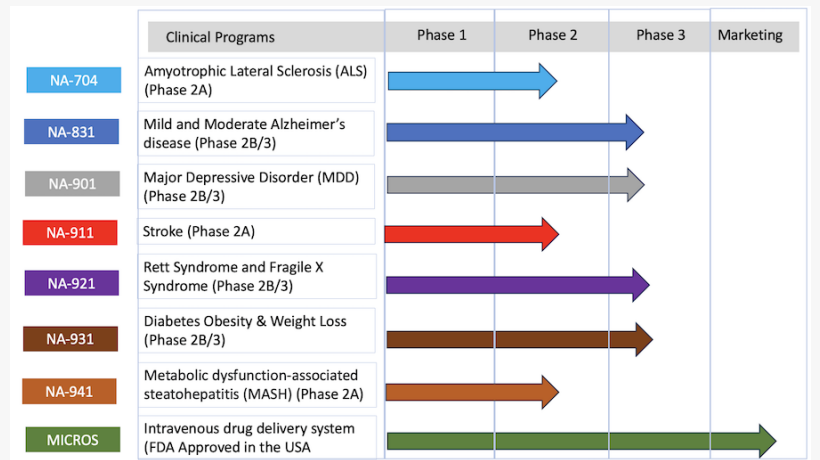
| | Clinical Programs | Phase 1 | Phase 2 | Phase 3 | Marketing |
|---|---|---|---|---|---|
| NA-704 | Amyotrophic Lateral Sclerosis (ALS) (Phase 2A) | | | | |
| NA-831 | Mild and Moderate Alzheimer's disease (Phase 2B/3) | | | | |
| NA-901 | Major Depressive Disorder (MDD) (Phase 2B/3) | | | | |
| NA-911 | Stroke (Phase 2A) | | | | |
| NA-921 | Rett Syndrome and Fragile X Syndrome (Phase 2B/3) | | | | |
| NA-931 | Diabetes Obesity & Weight Loss (Phase 2B/3) | | | | |
| NA-941 | Metabolic dysfunction-associated steatohepatitis (MASH) (Phase 2A) | | | | |
| MICROS | Intravenous drug delivery system (FDA Approved in the USA | | | | |